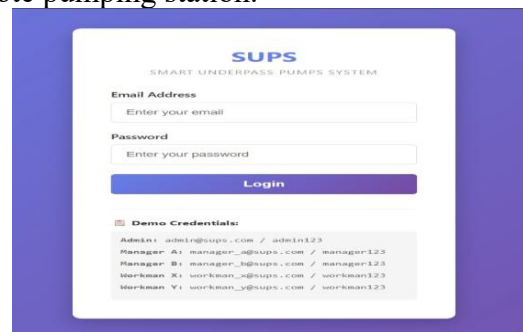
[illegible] pumping station.

SUPS
SMART UNDERPASS PUMPS SYSTEM

Email Address
Enter your email

Password
Enter your password

Login

Demo Credentials:

Admin: admin@sups.com / admin123
Manager A: manager_a@sups.com / manager123
Manager B: manager_b@sups.com / manager123
Workman X: workman_x@sups.com / workman123
Workman Y: workman_y@sups.com / workman123